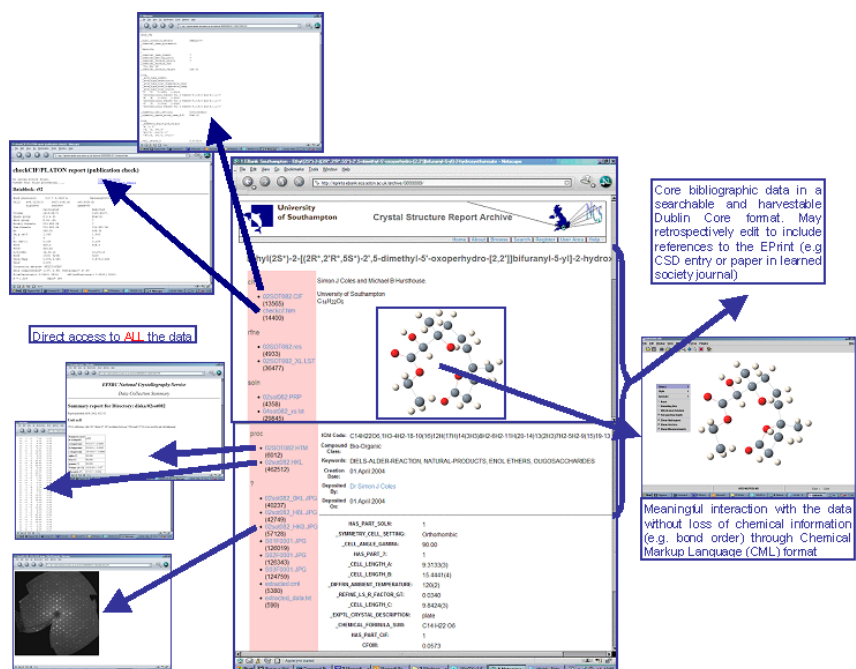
Core bibliographic data in a searchable and harvestable Dublin Core format. May retrospectively edit to include references to the EPrint (e.g CSD entry or paper in learned society journal)

Direct access to ALL the data

Meaningful interaction with the data without loss of chemical information (e.g. bond order) through Chemical Markup Language (CML) format

checkCIF/PLATON report (publication check)

University of Southampton

Crystal Structure Report Archive

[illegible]yl(2S*)-2-[(2R*,2'R*,5S*)-2',5-dimethyl-5'-oxoperhydro-[2,2']bifuranyl-5-yl]-2-hydrox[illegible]

Simon J Coles and Michael B Hursthouse

University of Southampton

$C_{14}H_{22}O_6$

02sot0082.CIF (13605)
checkcif.htm (14400)

rfine

02sot0082.res (4933)
02SOT082_XL.LST (36477)

soln

02sot082.PRP (4358)
02sot082_xs.lst (25845)

proc

02SOT082.HTM (6012)
02sot082.HKL (462512)

02sot082_080.JPG (40237)
02sot082_160.JPG (42749)
02sot082_169.JPG (57128)
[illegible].JPG (128019)
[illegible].JPG (120343)
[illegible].JPG (124759)
extracted.cml (5380)
extracted_data.txt (590)

ICM Code: C14H22O6/1h3-4H2-15-10(16)12H(17H)14(3H)6H2-8H2-11H(20-14)13(2H)3H2-5H2-8(15)19-13
Compound Class: Bio-Organic
Keywords: DIELS-ALDER-REACTION, NATURAL-PRODUCTS, ENOL ETHERS, OLIGOSACCHARIDES
Creation Date: 01 April 2004
Deposited By: Dr Simon J Coles
Deposited On: 01 April 2004

HAS_PART_SOLN: 1
_SYMMETRY_CELL_SETTING: Orthorhombic
_CELL_ANGLE_GAMMA: 90.00
HAS_PART_?: 1
_CELL_LENGTH_A: 9.3133(3)
_CELL_LENGTH_B: 15.4441(6)
_DIFFRN_AMBIENT_TEMPERATURE: 120(2)
_REFINE_LS_R_FACTOR_GT: 0.0340
_CELL_LENGTH_C: 9.8424(3)
_EXPTL_CRYSTAL_DESCRIPTION: plate
_CHEMICAL_FORMULA_SUM: C14 H22 O6
HAS_PART_CIF: 1
CFOM: 0.0573

EPSRC National Crystallography Service
Data Collection Summary
Summary report for Directory: data/02sot082